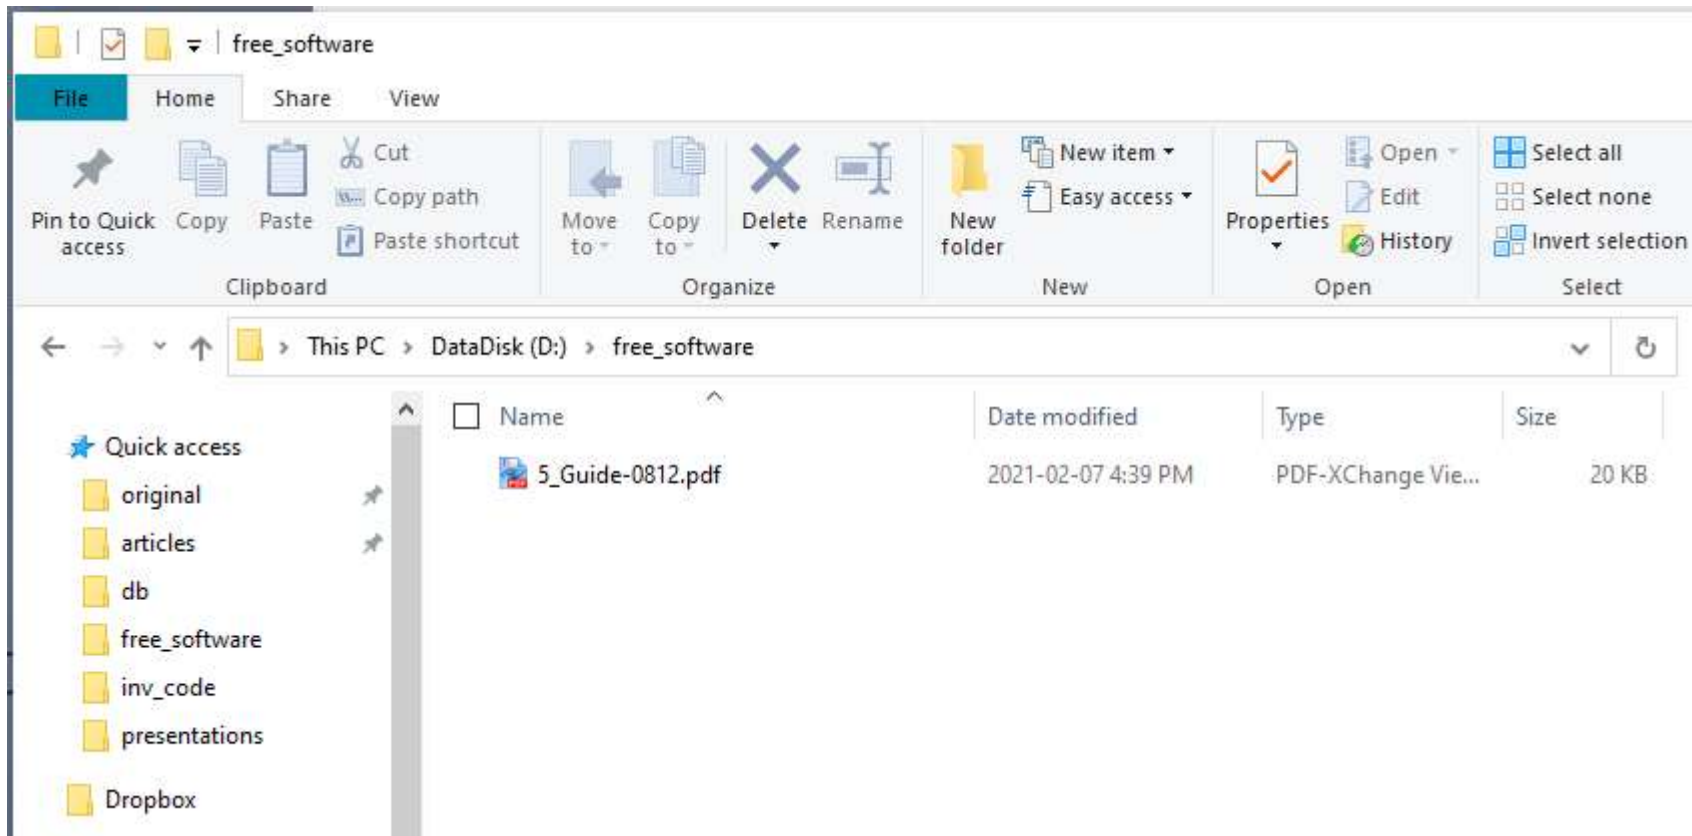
free_software

File Home Share View

Pin to Quick access
Copy
Paste
Cut
Copy path
Paste shortcut
Clipboard

Move to
Copy to
Delete
Rename
Organize

New folder
New item
Easy access
New

Properties
Open
Edit
History
Open

Select all
Select none
Invert selection
Select

This PC › DataDisk (D:) › free_software

Quick access
original
articles
db
free_software
inv_code
presentations
Dropbox

| Name | Date modified | Type | Size |
|---|---|---|---|
| 5_Guide-0812.pdf | 2021-02-07 4:39 PM | PDF-XChange Vie... | 20 KB |